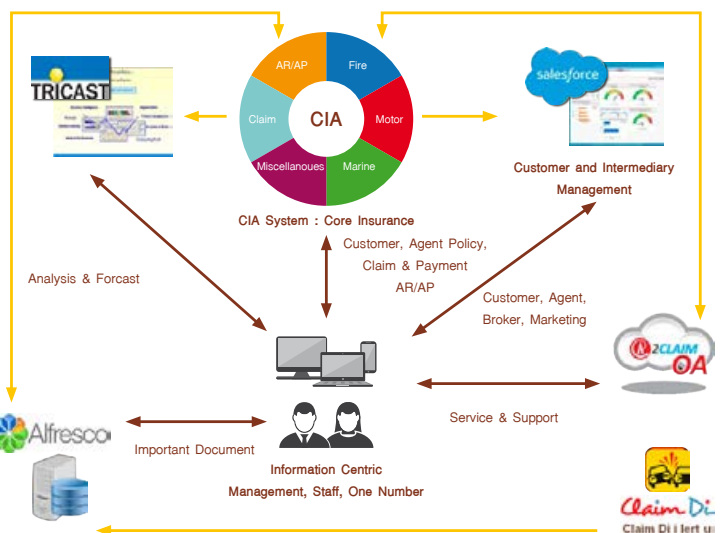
TRICAST

AR/AP
Fire
Claim
CIA
Motor
Miscellanoues
Marine

salesforce

CIA System : Core Insurance

Customer and Intermediary Management

Analysis & Forcast

Customer, Agent Policy, Claim & Payment AR/AP

Customer, Agent, Broker, Marketing

2CLAIM OA

Alfresco

Important Document

Service & Support

Information Centric Management, Staff, One Number

Claim Di

Claim Di l lert u